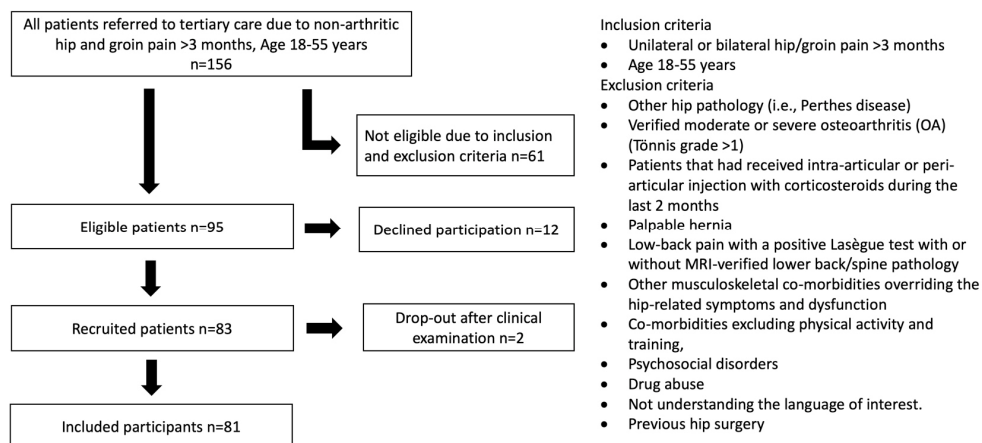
All patients referred to tertiary care due to non-arthritic hip and groin pain >3 months, Age 18-55 years
n=156

Not eligible due to inclusion and exclusion criteria n=61

Eligible patients n=95

Declined participation n=12

Recruited patients n=83

Drop-out after clinical examination n=2

Included participants n=81

Inclusion criteria
- Unilateral or bilateral hip/groin pain >3 months
- Age 18-55 years

Exclusion criteria
- Other hip pathology (i.e., Perthes disease)
- Verified moderate or severe osteoarthritis (OA) (Tönnis grade >1)
- Patients that had received intra-articular or peri-articular injection with corticosteroids during the last 2 months
- Palpable hernia
- Low-back pain with a positive Lasègue test with or without MRI-verified lower back/spine pathology
- Other musculoskeletal co-morbidities overriding the hip-related symptoms and dysfunction
- Co-morbidities excluding physical activity and training,
- Psychosocial disorders
- Drug abuse
- Not understanding the language of interest.
- Previous hip surgery